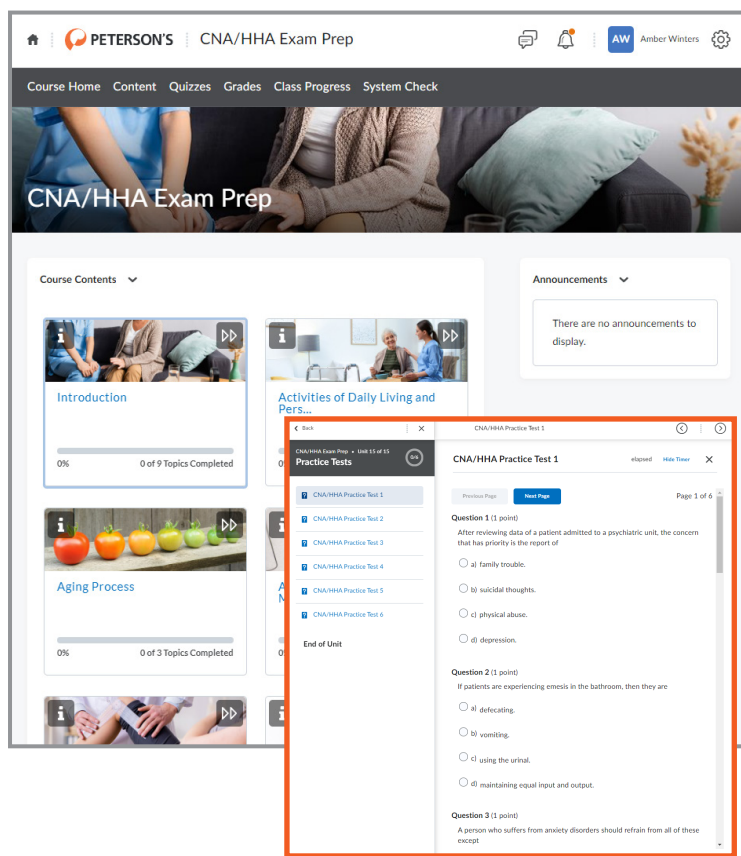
PETERSON'S CNA/HHA Exam Prep

AW Amber Winters

Course Home Content Quizzes Grades Class Progress System Check

CNA/HHA Exam Prep

Course Contents

Announcements

There are no announcements to display.

Introduction

0% 0 of 9 Topics Completed

Activities of Daily Living and Pers...

Aging Process

0% 0 of 3 Topics Completed

Back

CNA/HHA Exam Prep • Unit 15 of 15
Practice Tests

0/6

CNA/HHA Practice Test 1
CNA/HHA Practice Test 2
CNA/HHA Practice Test 3
CNA/HHA Practice Test 4
CNA/HHA Practice Test 5
CNA/HHA Practice Test 6

End of Unit

CNA/HHA Practice Test 1

CNA/HHA Practice Test 1

elapsed Hide Timer

Previous Page Next Page

Page 1 of 6

Question 1 (1 point)

After reviewing data of a patient admitted to a psychiatric unit, the concern that has priority is the report of

a) family trouble.
b) suicidal thoughts.
c) physical abuse.
d) depression.

Question 2 (1 point)

If patients are experiencing emesis in the bathroom, then they are

a) defecating.
b) vomiting.
c) using the urinal.
d) maintaining equal input and output.

Question 3 (1 point)

A person who suffers from anxiety disorders should refrain from all of these except